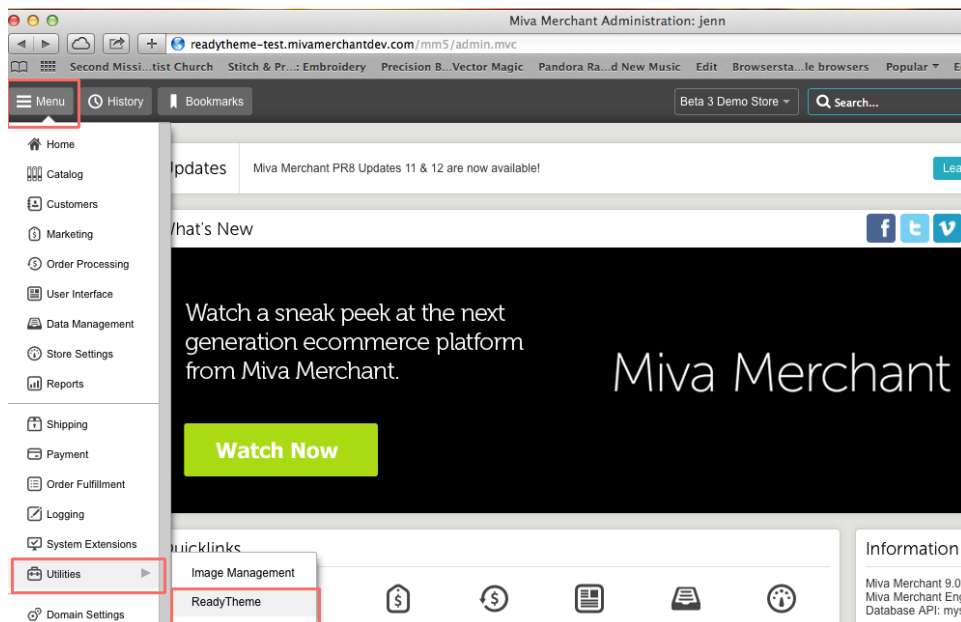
Miva Merchant Administration: jenn

readytheme-test.mivamerchantdev.com/mm5/admin.mvc

Second Missi...tist Church Stitch & Pr...: Embroidery Precision B...Vector Magic Pandora Ra...d New Music Edit Browsersta...le browsers Popular ▾ E

Menu History Bookmarks

Beta 3 Demo Store ▾ Search...

Home
Catalog
Customers
Marketing
Order Processing
User Interface
Data Management
Store Settings
Reports
Shipping
Payment
Order Fulfillment
Logging
System Extensions
Utilities
Domain Settings

Image Management
ReadyTheme

pdates Miva Merchant PR8 Updates 11 & 12 are now available! Lea

hat's New

Watch a sneak peek at the next generation ecommerce platform from Miva Merchant.

Miva Merchant

Watch Now

uicklinks

Information

Miva Merchant 9.0
Miva Merchant Eng
Database API: mys